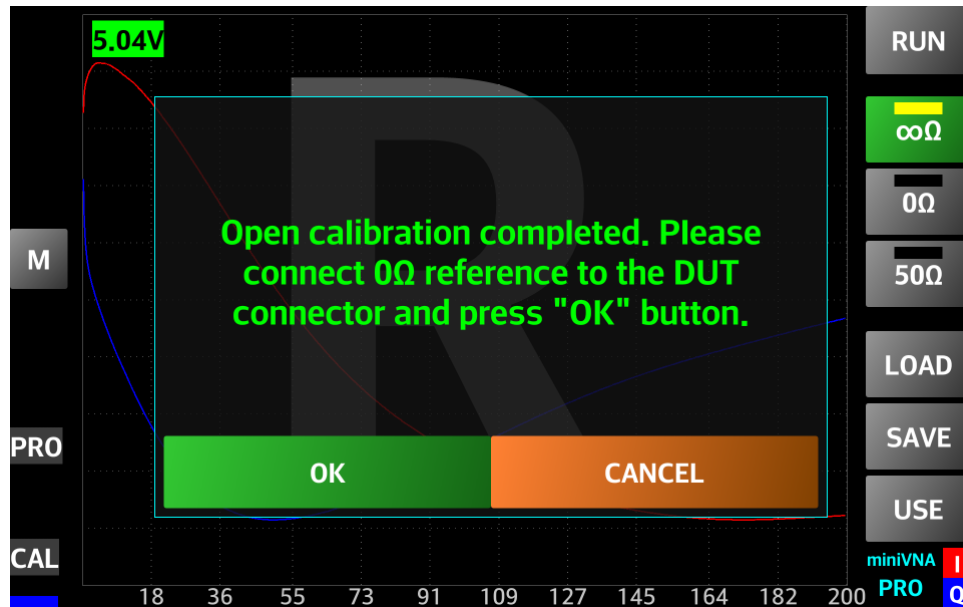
5.04V

R

Open calibration completed. Please connect 0Ω reference to the DUT connector and press "OK" button.

OK

CANCEL

M

PRO

CAL

18 36 55 73 91 109 127 145 164 182 200

RUN

∞Ω

0Ω

50Ω

LOAD

SAVE

USE

miniVNA

PRO

I

Q